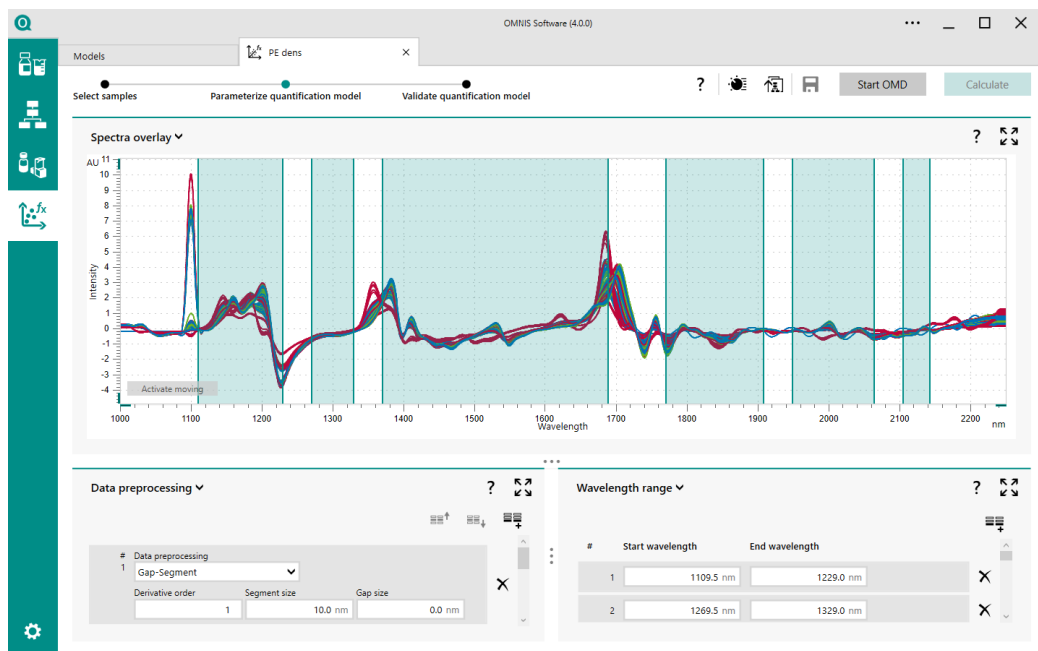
OMNIS Software (4.0.0)

Models

PE dens

Select samples

Parameterize quantification model

Validate quantification model

?

Start OMD

Calculate

Spectra overlay

?

AU 11

10

9

8

7

6

5

4

3

2

1

0

-1

-2

-3

-4

Intensity

Activate moving

1000 1100 1200 1300 1400 1500 1600 1700 1800 1900 2000 2100 2200 nm

Wavelength

Data preprocessing

?

#

1

Data preprocessing

Gap-Segment

Derivative order

1

Segment size

10.0 nm

Gap size

0.0 nm

Wavelength range

?

| # | Start wavelength | End wavelength |
|---|---|---|
| 1 | 1109.5 nm | 1229.0 nm |
| 2 | 1269.5 nm | 1329.0 nm |